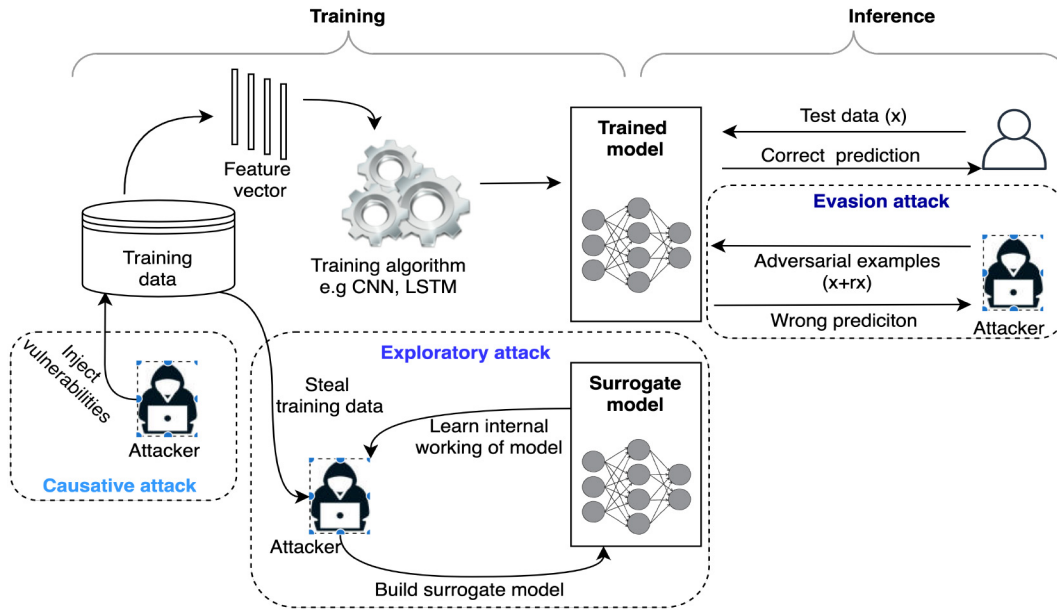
Training

Inference

Feature vector

Training data

Training algorithm e.g CNN, LSTM

Trained model

Test data (x)

Correct prediction

Evasion attack

Adversarial examples (x+rx)

Wrong prediciton

Attacker

Inject vulnerabilities

Attacker

Causative attack

Exploratory attack

Steal training data

Surrogate model

Learn internal working of model

Attacker

Build surrogate model